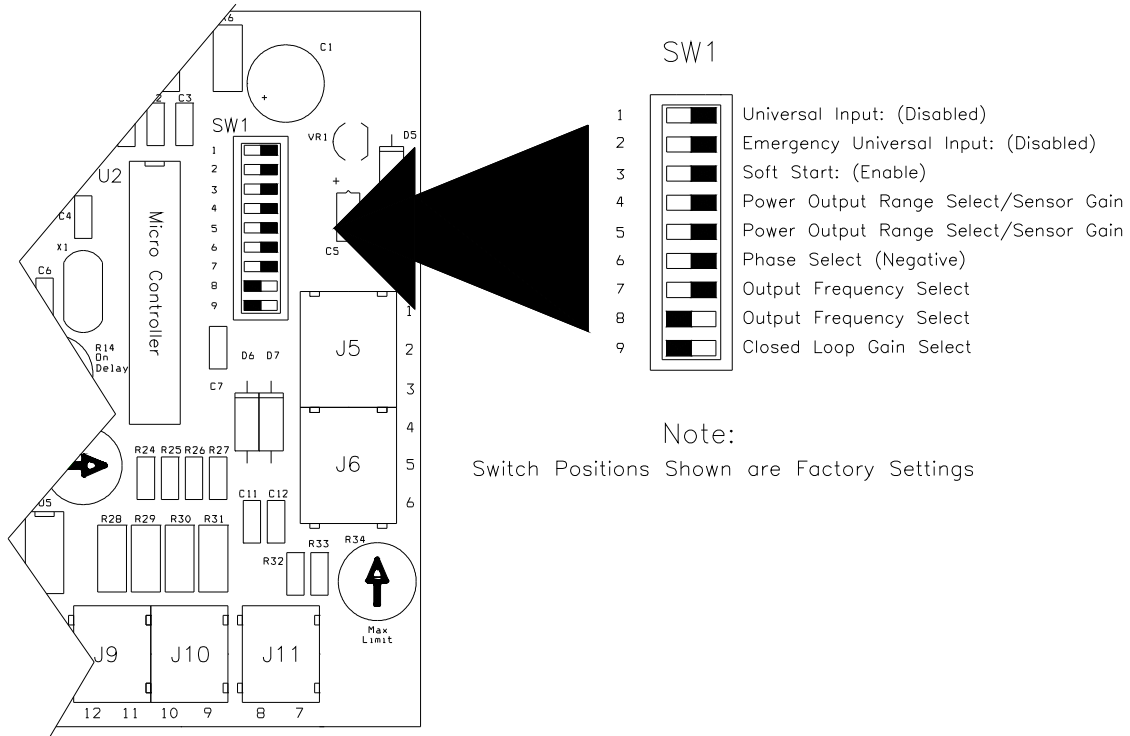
R6
C1
Z
C3
SW1
1
2
3
4
5
6
7
8
9
VR1
D5
U2
Micro Controller
C4
X1
C6
C5
R14
On
Delay
C7
D6 D7
J5
J6
1
2
3
4
5
6
R24 R25 R26 R27
C11 C12
U5
R28 R29 R30 R31
R32 R33 R34
Max
Limit
J9
J10
J11
12 11 10 9 8 7

SW1

1 Universal Input: (Disabled)
2 Emergency Universal Input: (Disabled)
3 Soft Start: (Enable)
4 Power Output Range Select/Sensor Gain
5 Power Output Range Select/Sensor Gain
6 Phase Select (Negative)
7 Output Frequency Select
8 Output Frequency Select
9 Closed Loop Gain Select

Note:
Switch Positions Shown are Factory Settings